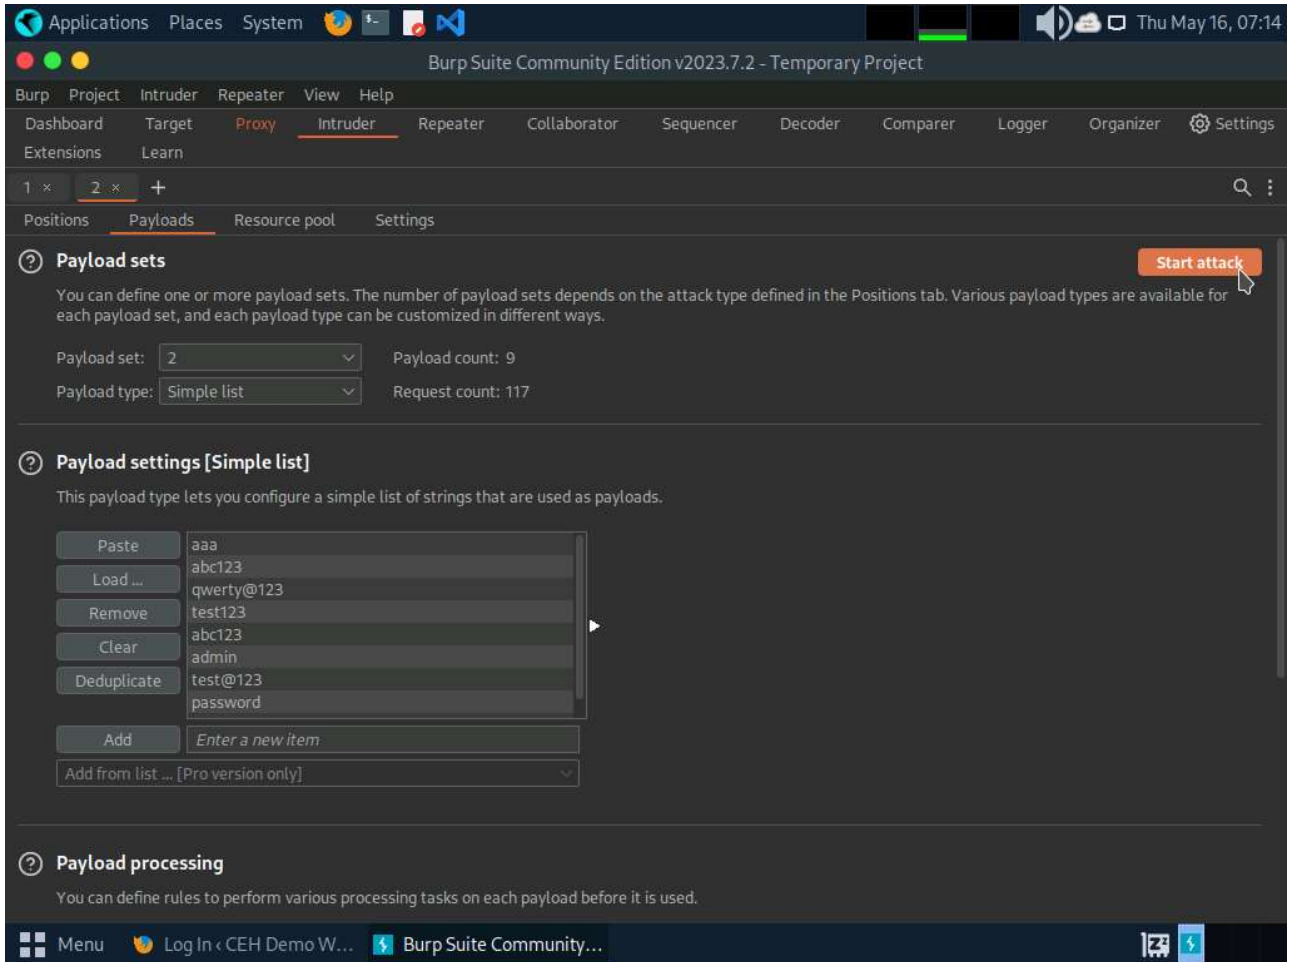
Applications Places System

Thu May 16, 07:14

Burp Suite Community Edition v2023.7.2 - Temporary Project

Burp Project Intruder Repeater View Help

Dashboard Target Proxy Intruder Repeater Collaborator Sequencer Decoder Comparer Logger Organizer Settings

Extensions Learn

1 × 2 × +

Positions Payloads Resource pool Settings

Payload sets

Start attack

You can define one or more payload sets. The number of payload sets depends on the attack type defined in the Positions tab. Various payload types are available for each payload set, and each payload type can be customized in different ways.

Payload set: 2 Payload count: 9

Payload type: Simple list Request count: 117

Payload settings [Simple list]

This payload type lets you configure a simple list of strings that are used as payloads.

Paste
Load ...
Remove
Clear
Deduplicate

aaa
abc123
qwerty@123
test123
abc123
admin
test@123
password

Add Enter a new item

Add from list ... [Pro version only]

Payload processing

You can define rules to perform various processing tasks on each payload before it is used.

Menu Log In ‹ CEH Demo W... Burp Suite Community...